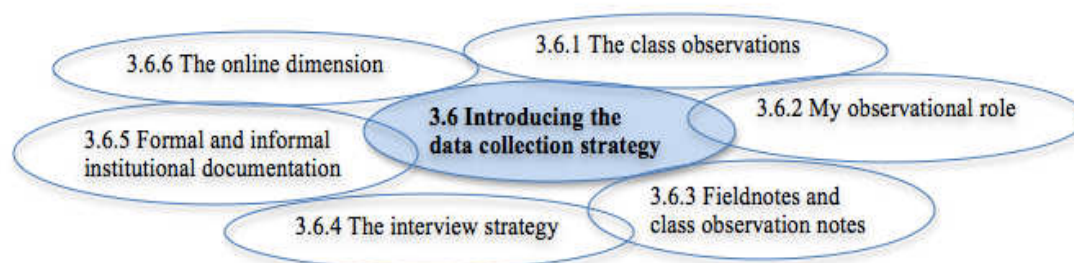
3.6.6 The online dimension

3.6.1 The class observations

3.6 Introducing the data collection strategy

3.6.2 My observational role

3.6.5 Formal and informal institutional documentation

3.6.3 Fieldnotes and class observation notes

3.6.4 The interview strategy